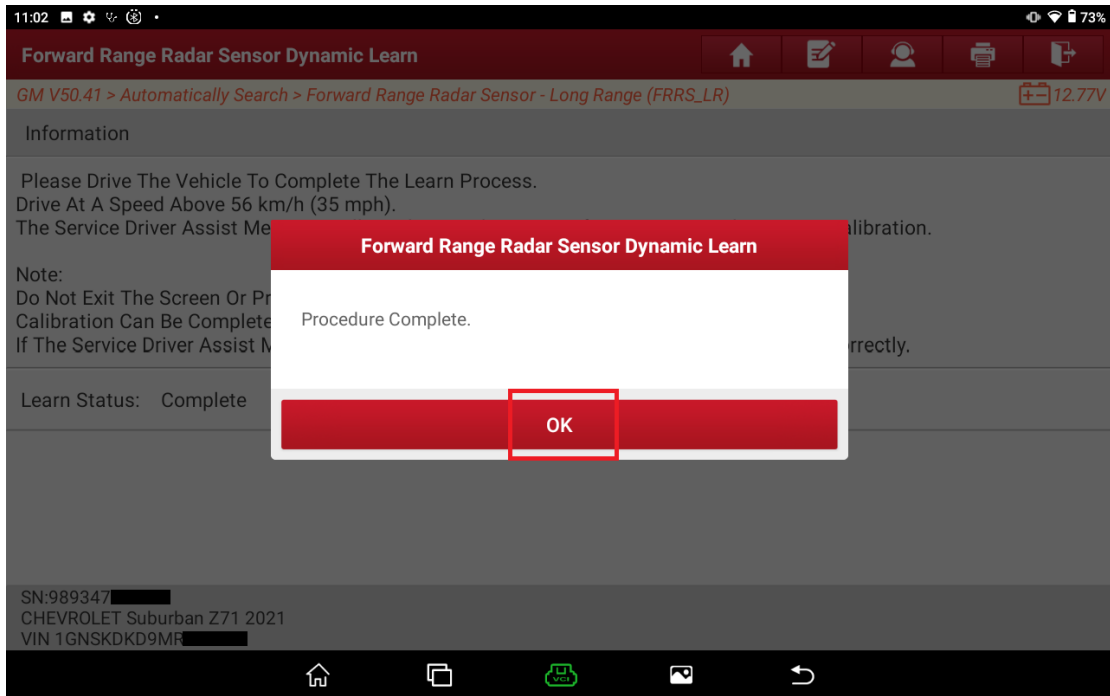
11:02 73%

Forward Range Radar Sensor Dynamic Learn

GM V50.41 > Automatically Search > Forward Range Radar Sensor - Long Range (FRRS_LR)

12.77V

Information

Please Drive The Vehicle To Complete The Learn Process.
Drive At A Speed Above 56 km/h (35 mph).
The Service Driver Assist Me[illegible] alibration.

Note:
Do Not Exit The Screen Or Pr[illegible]
Calibration Can Be Complete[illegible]
If The Service Driver Assist M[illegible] rrectly.

Learn Status: Complete

Forward Range Radar Sensor Dynamic Learn

Procedure Complete.

OK

SN:989347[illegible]
CHEVROLET Suburban Z71 2021
VIN 1GNSKDKD9MR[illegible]

VCI